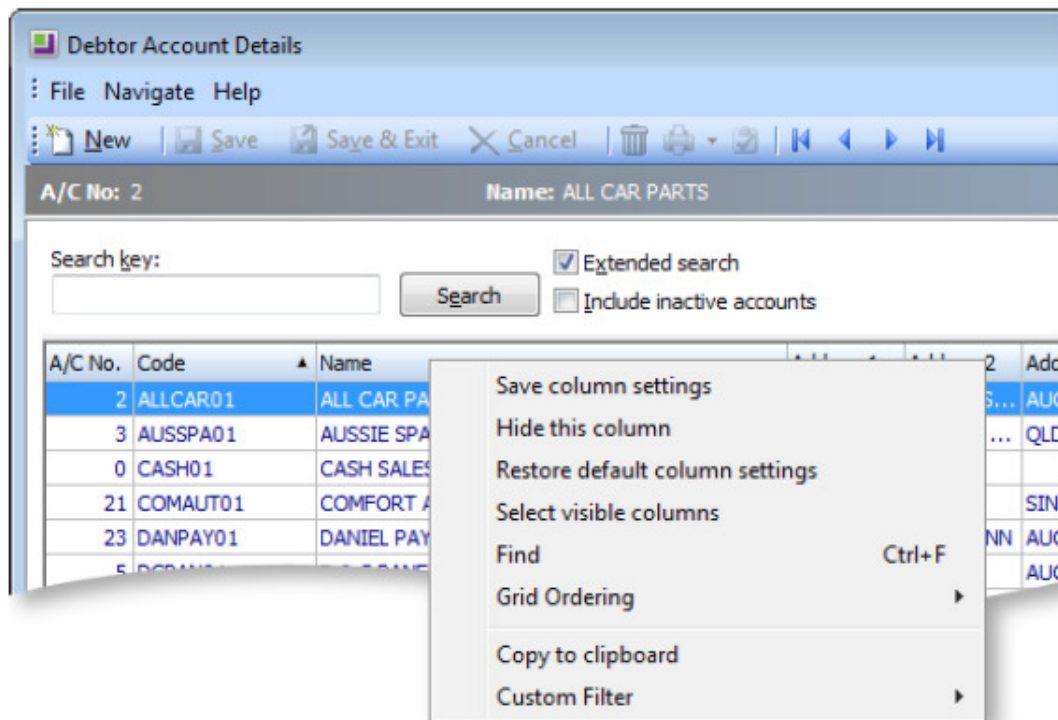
Debtor Account Details

File Navigate Help

New Save Save & Exit Cancel

A/C No: 2 Name: ALL CAR PARTS

Search key:

Search

Extended search

Include inactive accounts

| A/C No. | Code | Name | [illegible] | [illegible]2 | Add |
|---|---|---|---|---|---|
| 2 | ALLCAR01 | ALL CAR PA | | S... | AUC |
| 3 | AUSSPA01 | AUSSIE SPA | | ... | QLD |
| 0 | CASH01 | CASH SALES | | | |
| 21 | COMAUT01 | COMFORT A | | | SIN |
| 23 | DANPAY01 | DANIEL PAY | | NN | AUC |
| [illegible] | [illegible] | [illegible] | | | AUC |

Save column settings
Hide this column
Restore default column settings
Select visible columns
Find Ctrl+F
Grid Ordering
Copy to clipboard
Custom Filter